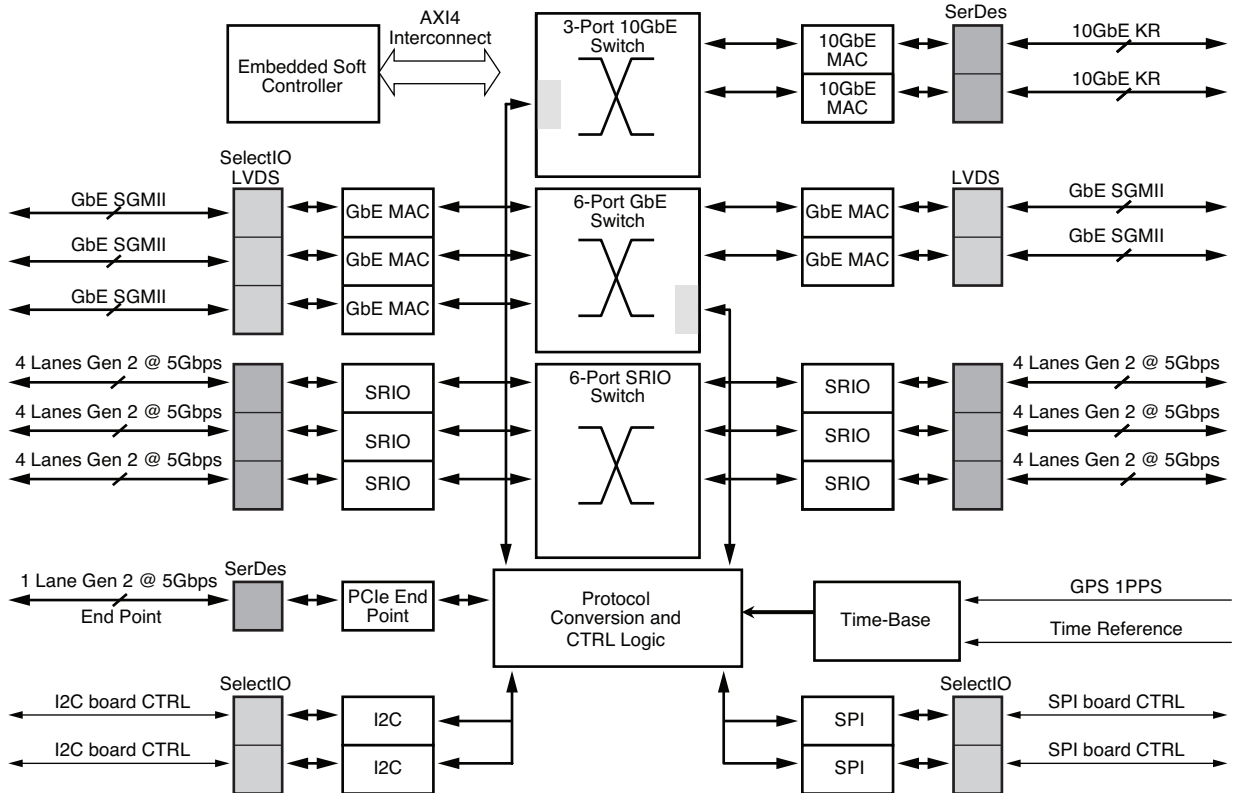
Embedded Soft Controller

AXI4 Interconnect

3-Port 10GbE Switch

10GbE MAC

10GbE MAC

SerDes

10GbE KR

10GbE KR

SelectIO LVDS

GbE SGMII

GbE SGMII

GbE SGMII

GbE MAC

GbE MAC

GbE MAC

6-Port GbE Switch

GbE MAC

GbE MAC

LVDS

GbE SGMII

GbE SGMII

4 Lanes Gen 2 @ 5Gbps

4 Lanes Gen 2 @ 5Gbps

4 Lanes Gen 2 @ 5Gbps

SRIO

SRIO

SRIO

6-Port SRIO Switch

SRIO

SRIO

SRIO

4 Lanes Gen 2 @ 5Gbps

4 Lanes Gen 2 @ 5Gbps

4 Lanes Gen 2 @ 5Gbps

1 Lane Gen 2 @ 5Gbps

End Point

SerDes

PCIe End Point

Protocol Conversion and CTRL Logic

Time-Base

GPS 1PPS

Time Reference

SelectIO

I2C board CTRL

I2C board CTRL

I2C

I2C

SPI

SPI

SelectIO

SPI board CTRL

SPI board CTRL